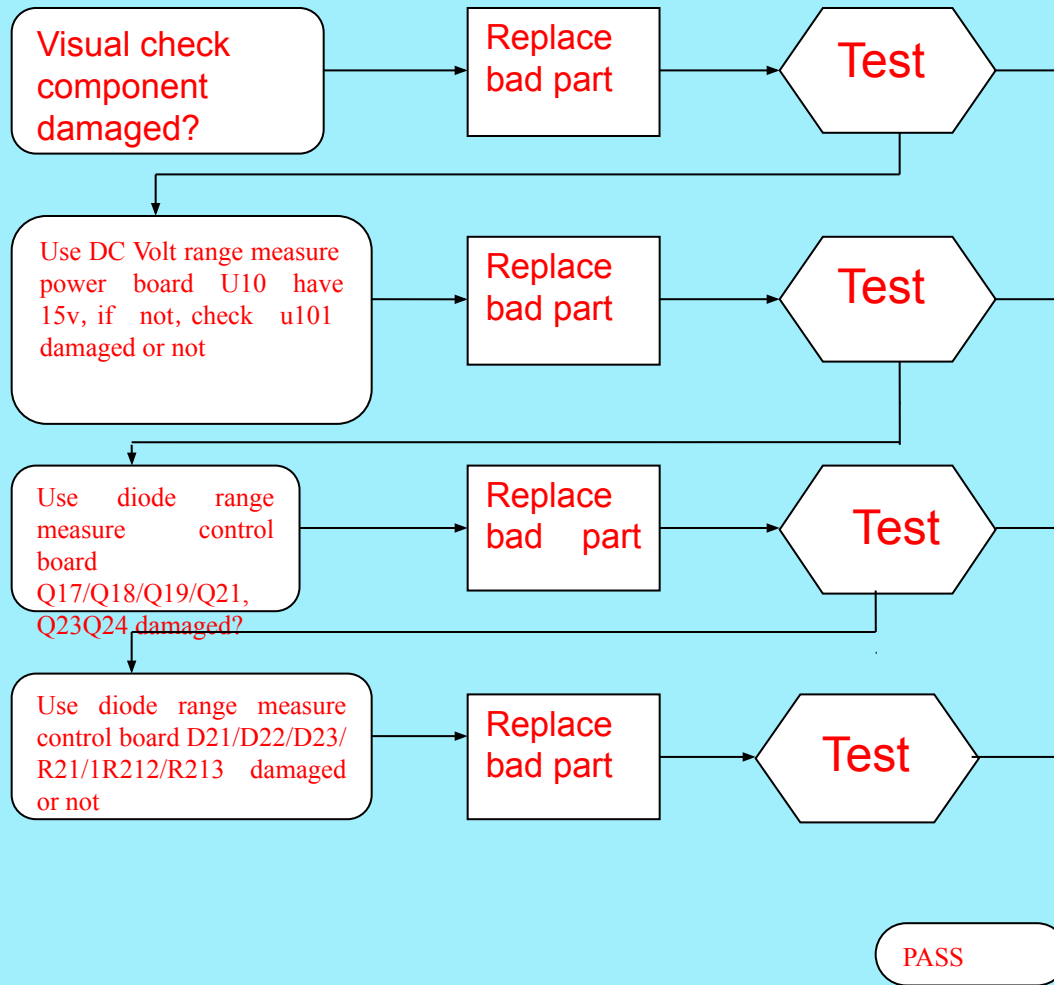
Visual check component damaged?

Replace bad part

Test

Use DC Volt range measure power board U10 have 15v, if not, check u101 damaged or not

Replace bad part

Test

Use diode range measure control board Q17/Q18/Q19/Q21, Q23Q24 damaged?

Replace bad part

Test

Use diode range measure control board D21/D22/D23/ R21/1R212/R213 damaged or not

Replace bad part

Test

PASS